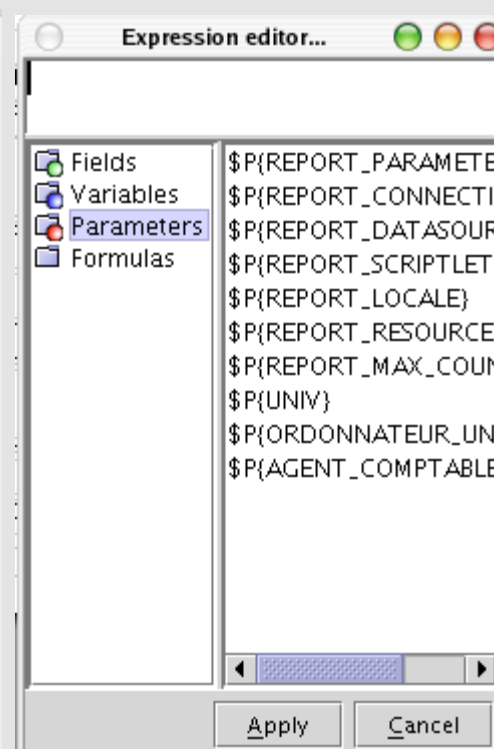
Expression editor...

Fields
Variables
Parameters
Formulas

$P{REPORT_PARAMETE
$P{REPORT_CONNECTI
$P{REPORT_DATASOUR
$P{REPORT_SCRIPTLET
$P{REPORT_LOCALE}
$P{REPORT_RESOURCE
$P{REPORT_MAX_COUN
$P{UNIV}
$P{ORDONNATEUR_UN
$P{AGENT_COMPTABLE

Apply
Cancel